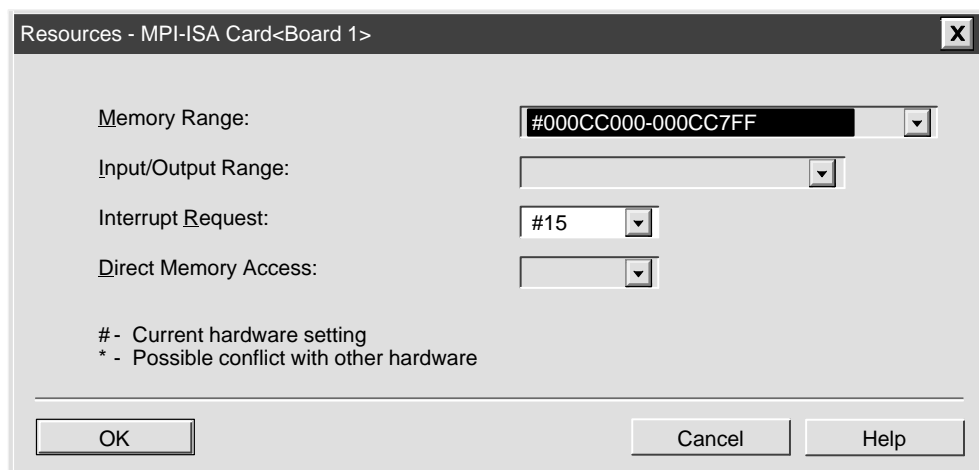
Resources - MPI-ISA Card<Board 1>

X

Memory Range: #000CC000-000CC7FF

Input/Output Range:

Interrupt Request: #15

Direct Memory Access:

# - Current hardware setting
* - Possible conflict with other hardware

OK

Cancel

Help